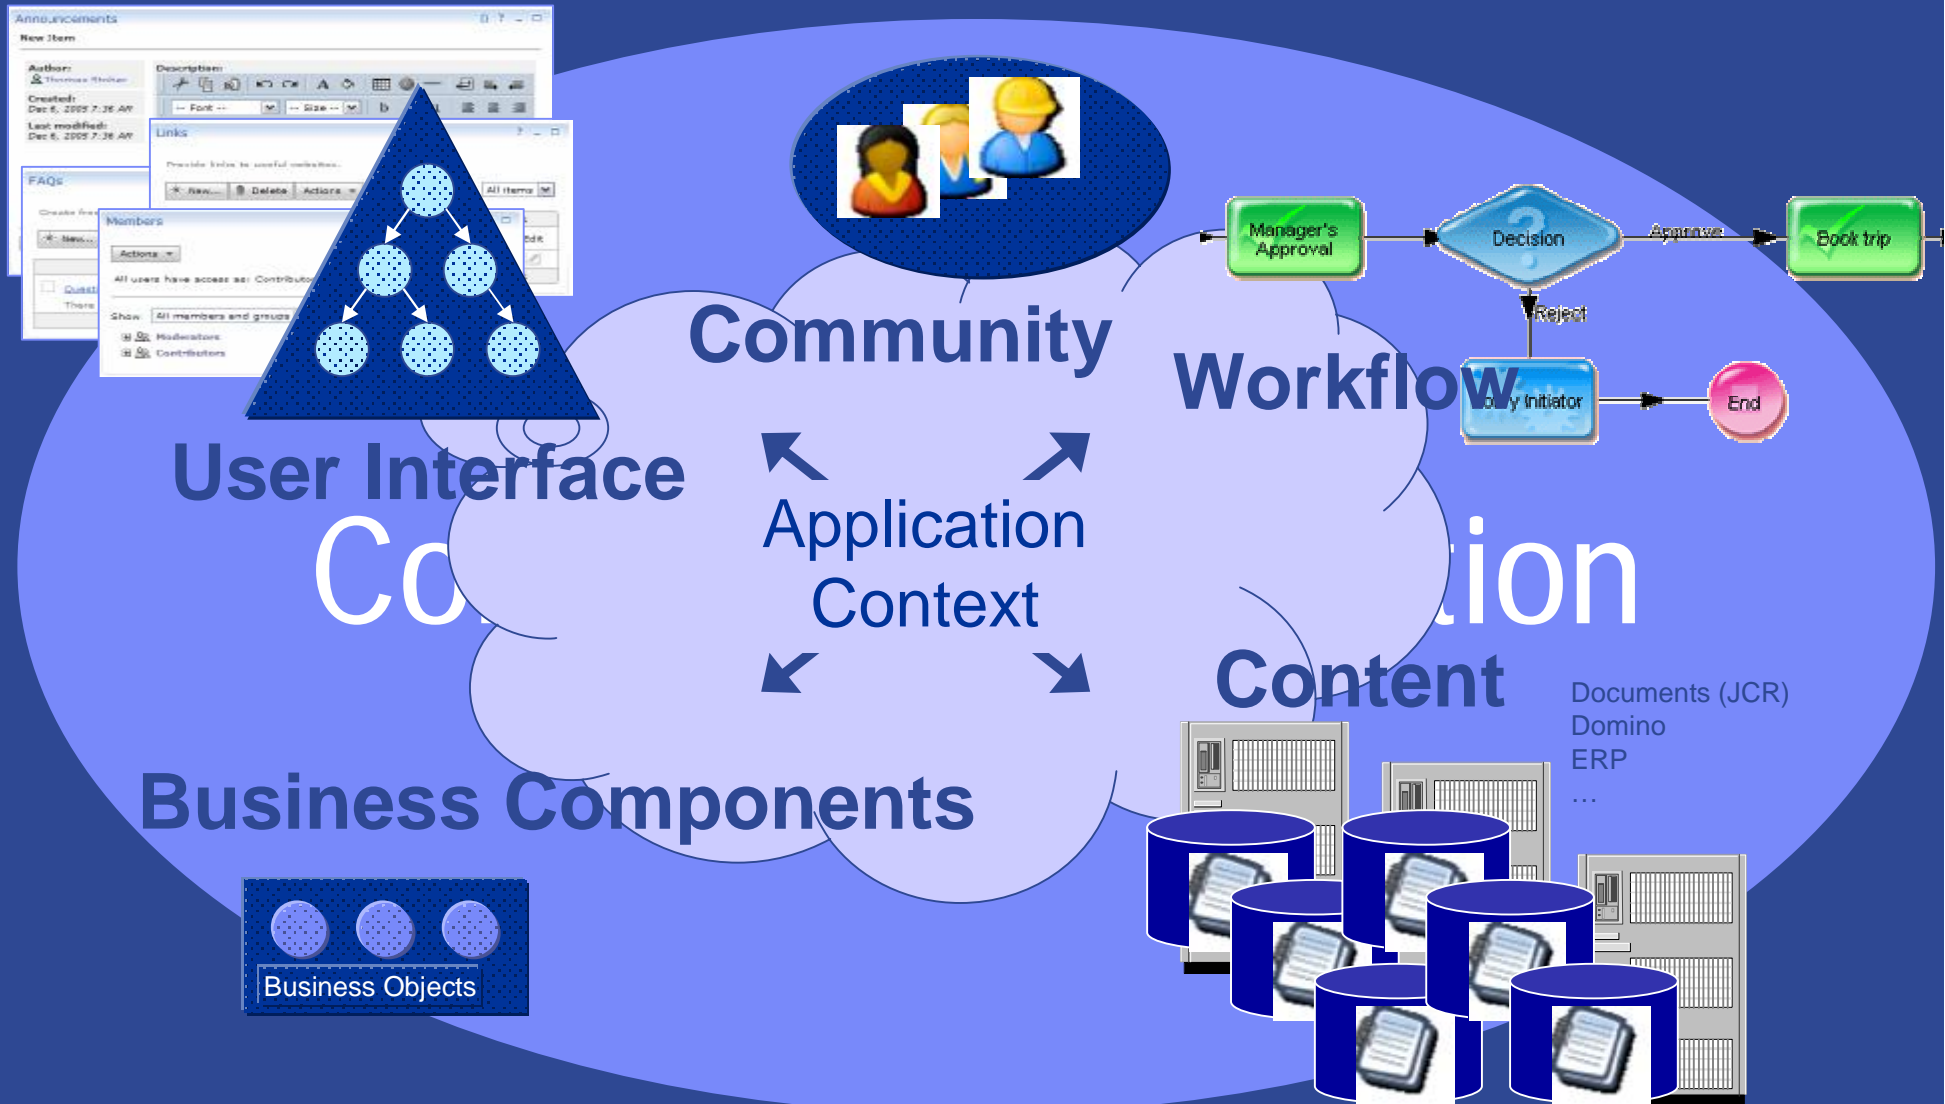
Announcements
New Item
Author:
Thomas Stober
Created:
Dec 6, 2005 7:36 AM
Last modified:
Dec 6, 2005 7:36 AM
Description:
-- Font --
-- Size --
Links
Provide links to useful websites.
New...
Delete
Actions
All items
FAQs
Create free
New...
Quest
There
Members
Actions
All users have access as: Contributor
Show
All members and groups
Moderators
Contributors
Edit

Community

Manager's Approval
Decision
Approve
Book trip
Reject
Notify Initiator
End

Workflow

User Interface

Co

tion

Application Context

Content

Documents (JCR)
Domino
ERP
...

Business Components

Business Objects